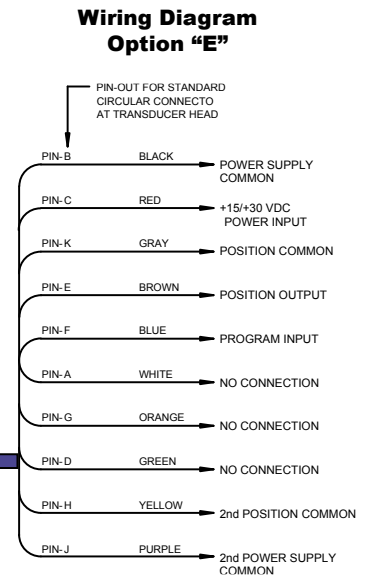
Wiring Diagram
Option "E"

PIN-OUT FOR STANDARD CIRCULAR CONNECTO AT TRANSDUCER HEAD

PIN-B BLACK POWER SUPPLY COMMON

PIN-C RED +15/+30 VDC POWER INPUT

PIN-K GRAY POSITION COMMON

PIN-E BROWN POSITION OUTPUT

PIN-F BLUE PROGRAM INPUT

PIN-A WHITE NO CONNECTION

PIN-G ORANGE NO CONNECTION

PIN-D GREEN NO CONNECTION

PIN-H YELLOW 2nd POSITION COMMON

PIN-J PURPLE 2nd POWER SUPPLY COMMON